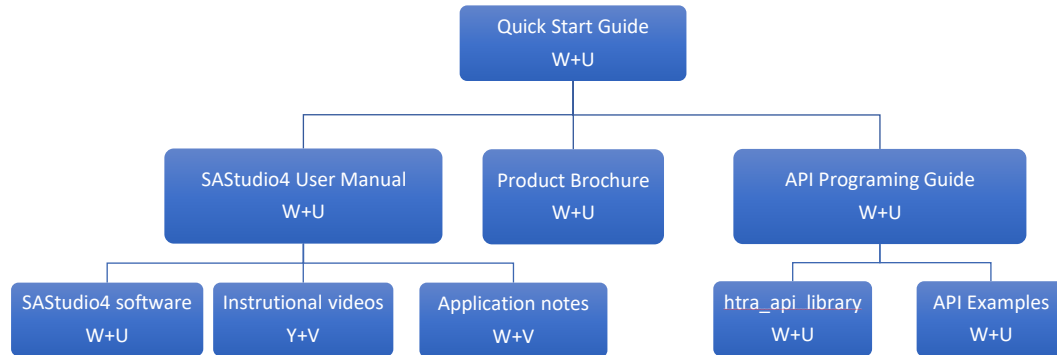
Quick Start Guide
W+U

SAStudio4 User Manual
W+U

Product Brochure
W+U

API Programing Guide
W+U

SAStudio4 software
W+U

Instrutional videos
Y+V

Application notes
W+V

htra_api_library
W+U

API Examples
W+U